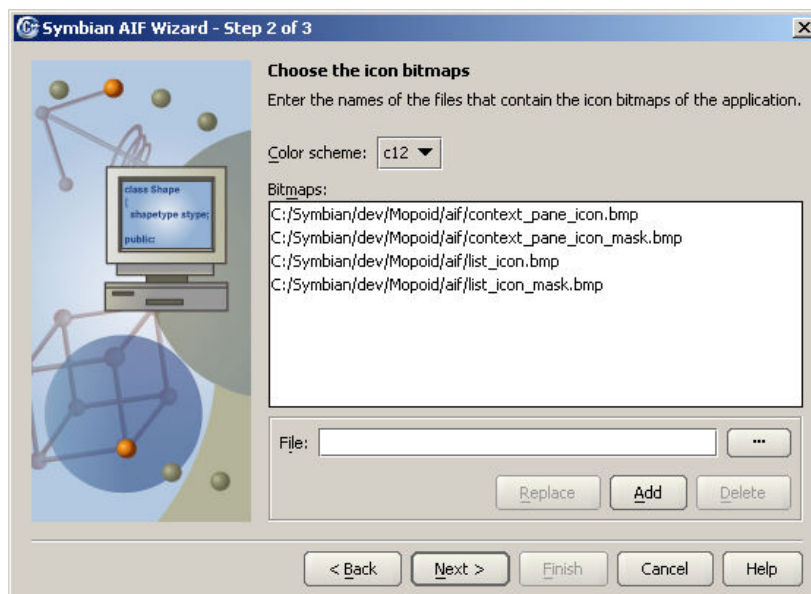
Symbian AIF Wizard - Step 2 of 3

class Shape
{
shapetype stype;

public:

Choose the icon bitmaps

Enter the names of the files that contain the icon bitmaps of the application.

Color scheme: c12

Bitmaps:

C:/Symbian/dev/Mopoid/aif/context_pane_icon.bmp
C:/Symbian/dev/Mopoid/aif/context_pane_icon_mask.bmp
C:/Symbian/dev/Mopoid/aif/list_icon.bmp
C:/Symbian/dev/Mopoid/aif/list_icon_mask.bmp

File:

...

Replace

Add

Delete

< Back

Next >

Finish

Cancel

Help